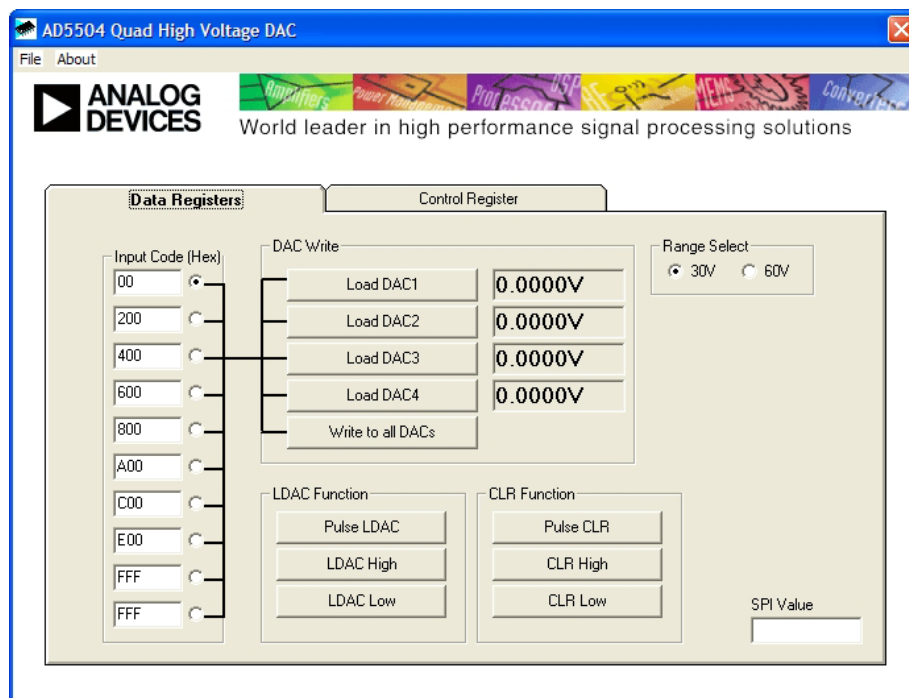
AD5504 Quad High Voltage DAC

File About

ANALOG DEVICES

Amplifiers Power Management Processors DSP RF MEMS Converters

World leader in high performance signal processing solutions

Data Registers

Control Register

Input Code (Hex)

00

200

400

600

800

A00

C00

E00

FFF

FFF

DAC Write

Load DAC1

0.0000V

Load DAC2

0.0000V

Load DAC3

0.0000V

Load DAC4

0.0000V

Write to all DACs

Range Select

30V

60V

LDAC Function

Pulse LDAC

LDAC High

LDAC Low

CLR Function

Pulse CLR

CLR High

CLR Low

SPI Value